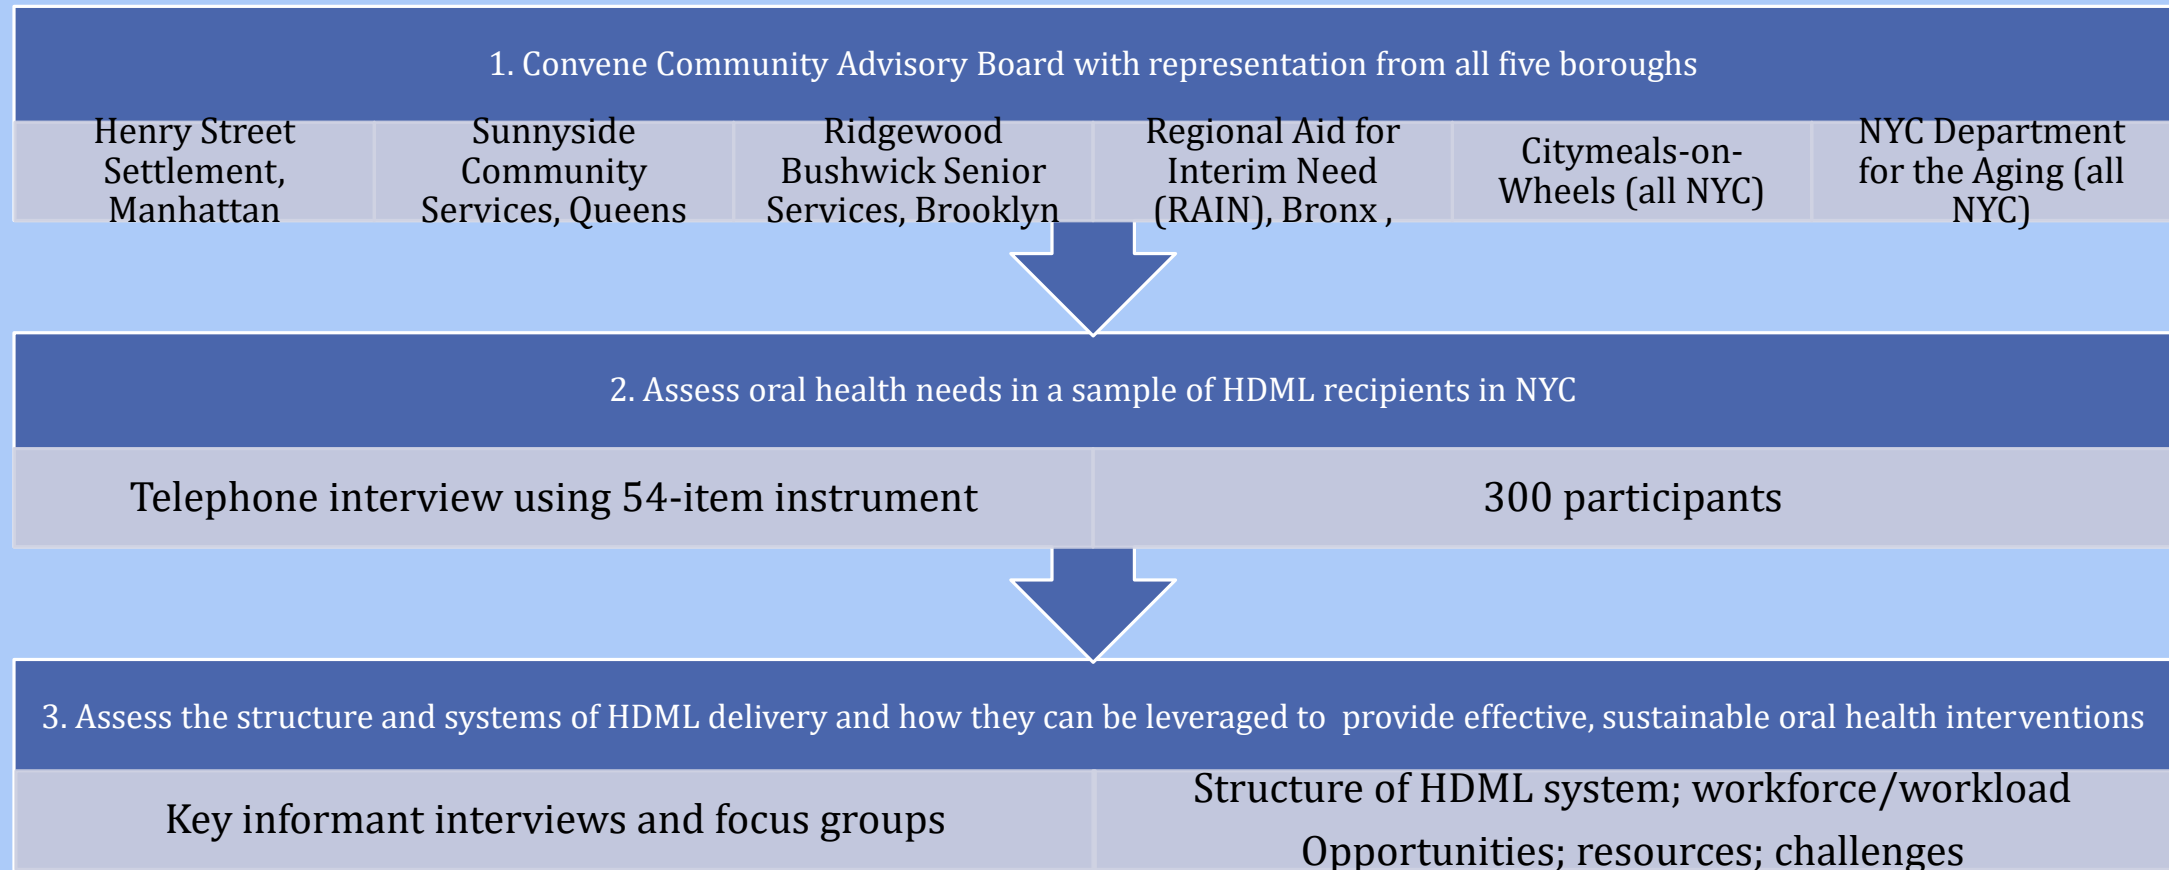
1. Convene Community Advisory Board with representation from all five boroughs

| Henry Street Settlement, Manhattan | Sunnyside Community Services, Queens | Ridgewood Bushwick Senior Services, Brooklyn | Regional Aid for Interim Need (RAIN), Bronx , | Citymeals-on-Wheels (all NYC) | NYC Department for the Aging (all NYC) |
|---|---|---|---|---|---|

2. Assess oral health needs in a sample of HDML recipients in NYC

| Telephone interview using 54-item instrument | 300 participants |
|---|---|

3. Assess the structure and systems of HDML delivery and how they can be leveraged to provide effective, sustainable oral health interventions

| Key informant interviews and focus groups | Structure of HDML system; workforce/workload Opportunities; resources; challenges |
|---|---|